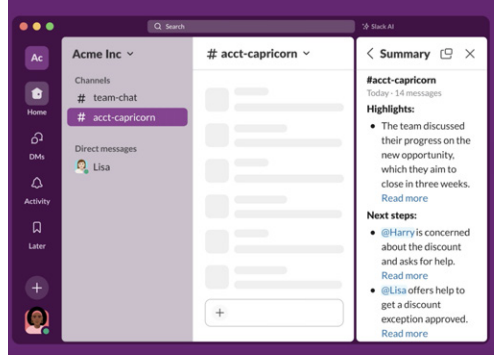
Search

Slack AI

Ac

Home

DMs

Activity

Later

Acme Inc

Channels

# team-chat

# acct-capricorn

Direct messages

Lisa

# acct-capricorn

+

< Summary

#acct-capricorn

Today · 14 messages

Highlights:

- The team discussed their progress on the new opportunity, which they aim to close in three weeks. Read more

Next steps:

- @Harry is concerned about the discount and asks for help. Read more
- @Lisa offers help to get a discount exception approved. Read more